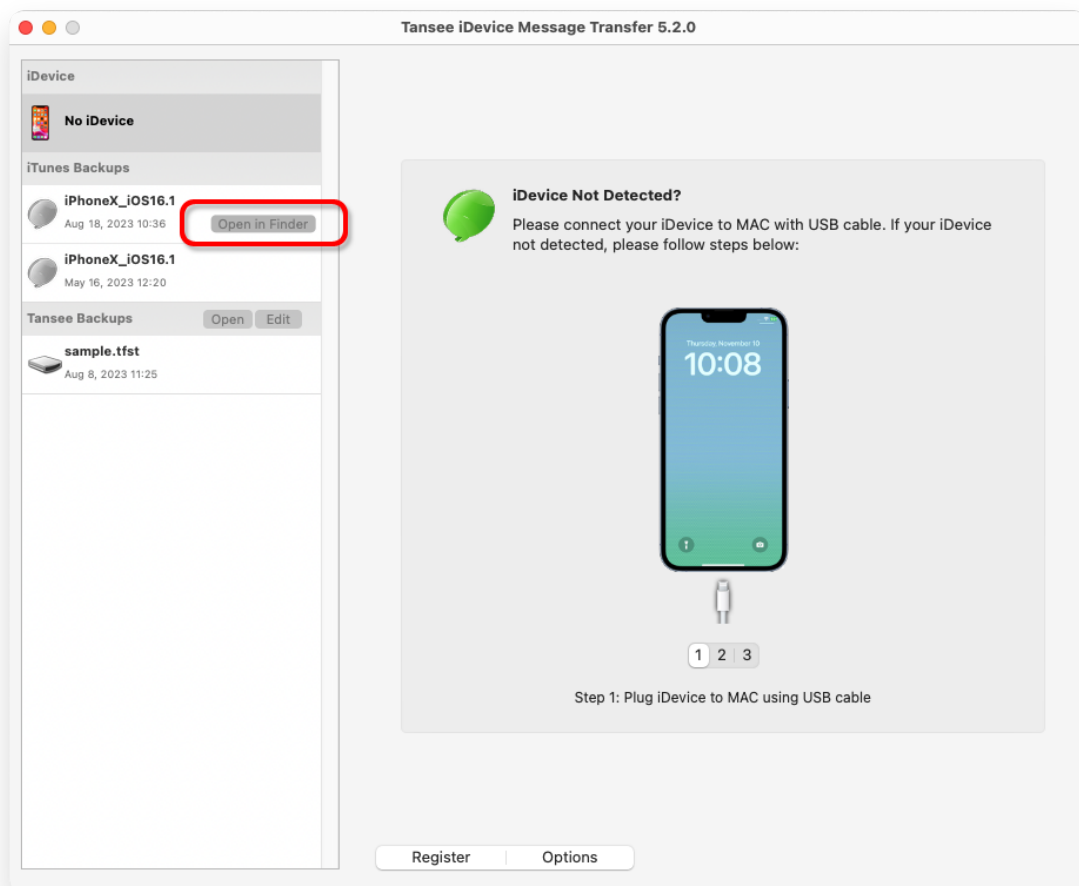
Tansee iDevice Message Transfer 5.2.0

iDevice

No iDevice

iTunes Backups

iPhoneX_iOS16.1
Aug 18, 2023 10:36
Open in Finder

iPhoneX_iOS16.1
May 16, 2023 12:20

Tansee Backups
Open
Edit

sample.tfst
Aug 8, 2023 11:25

iDevice Not Detected?

Please connect your iDevice to MAC with USB cable. If your iDevice not detected, please follow steps below:

Thursday, November 10
10:08

1 2 3

Step 1: Plug iDevice to MAC using USB cable

Register
Options